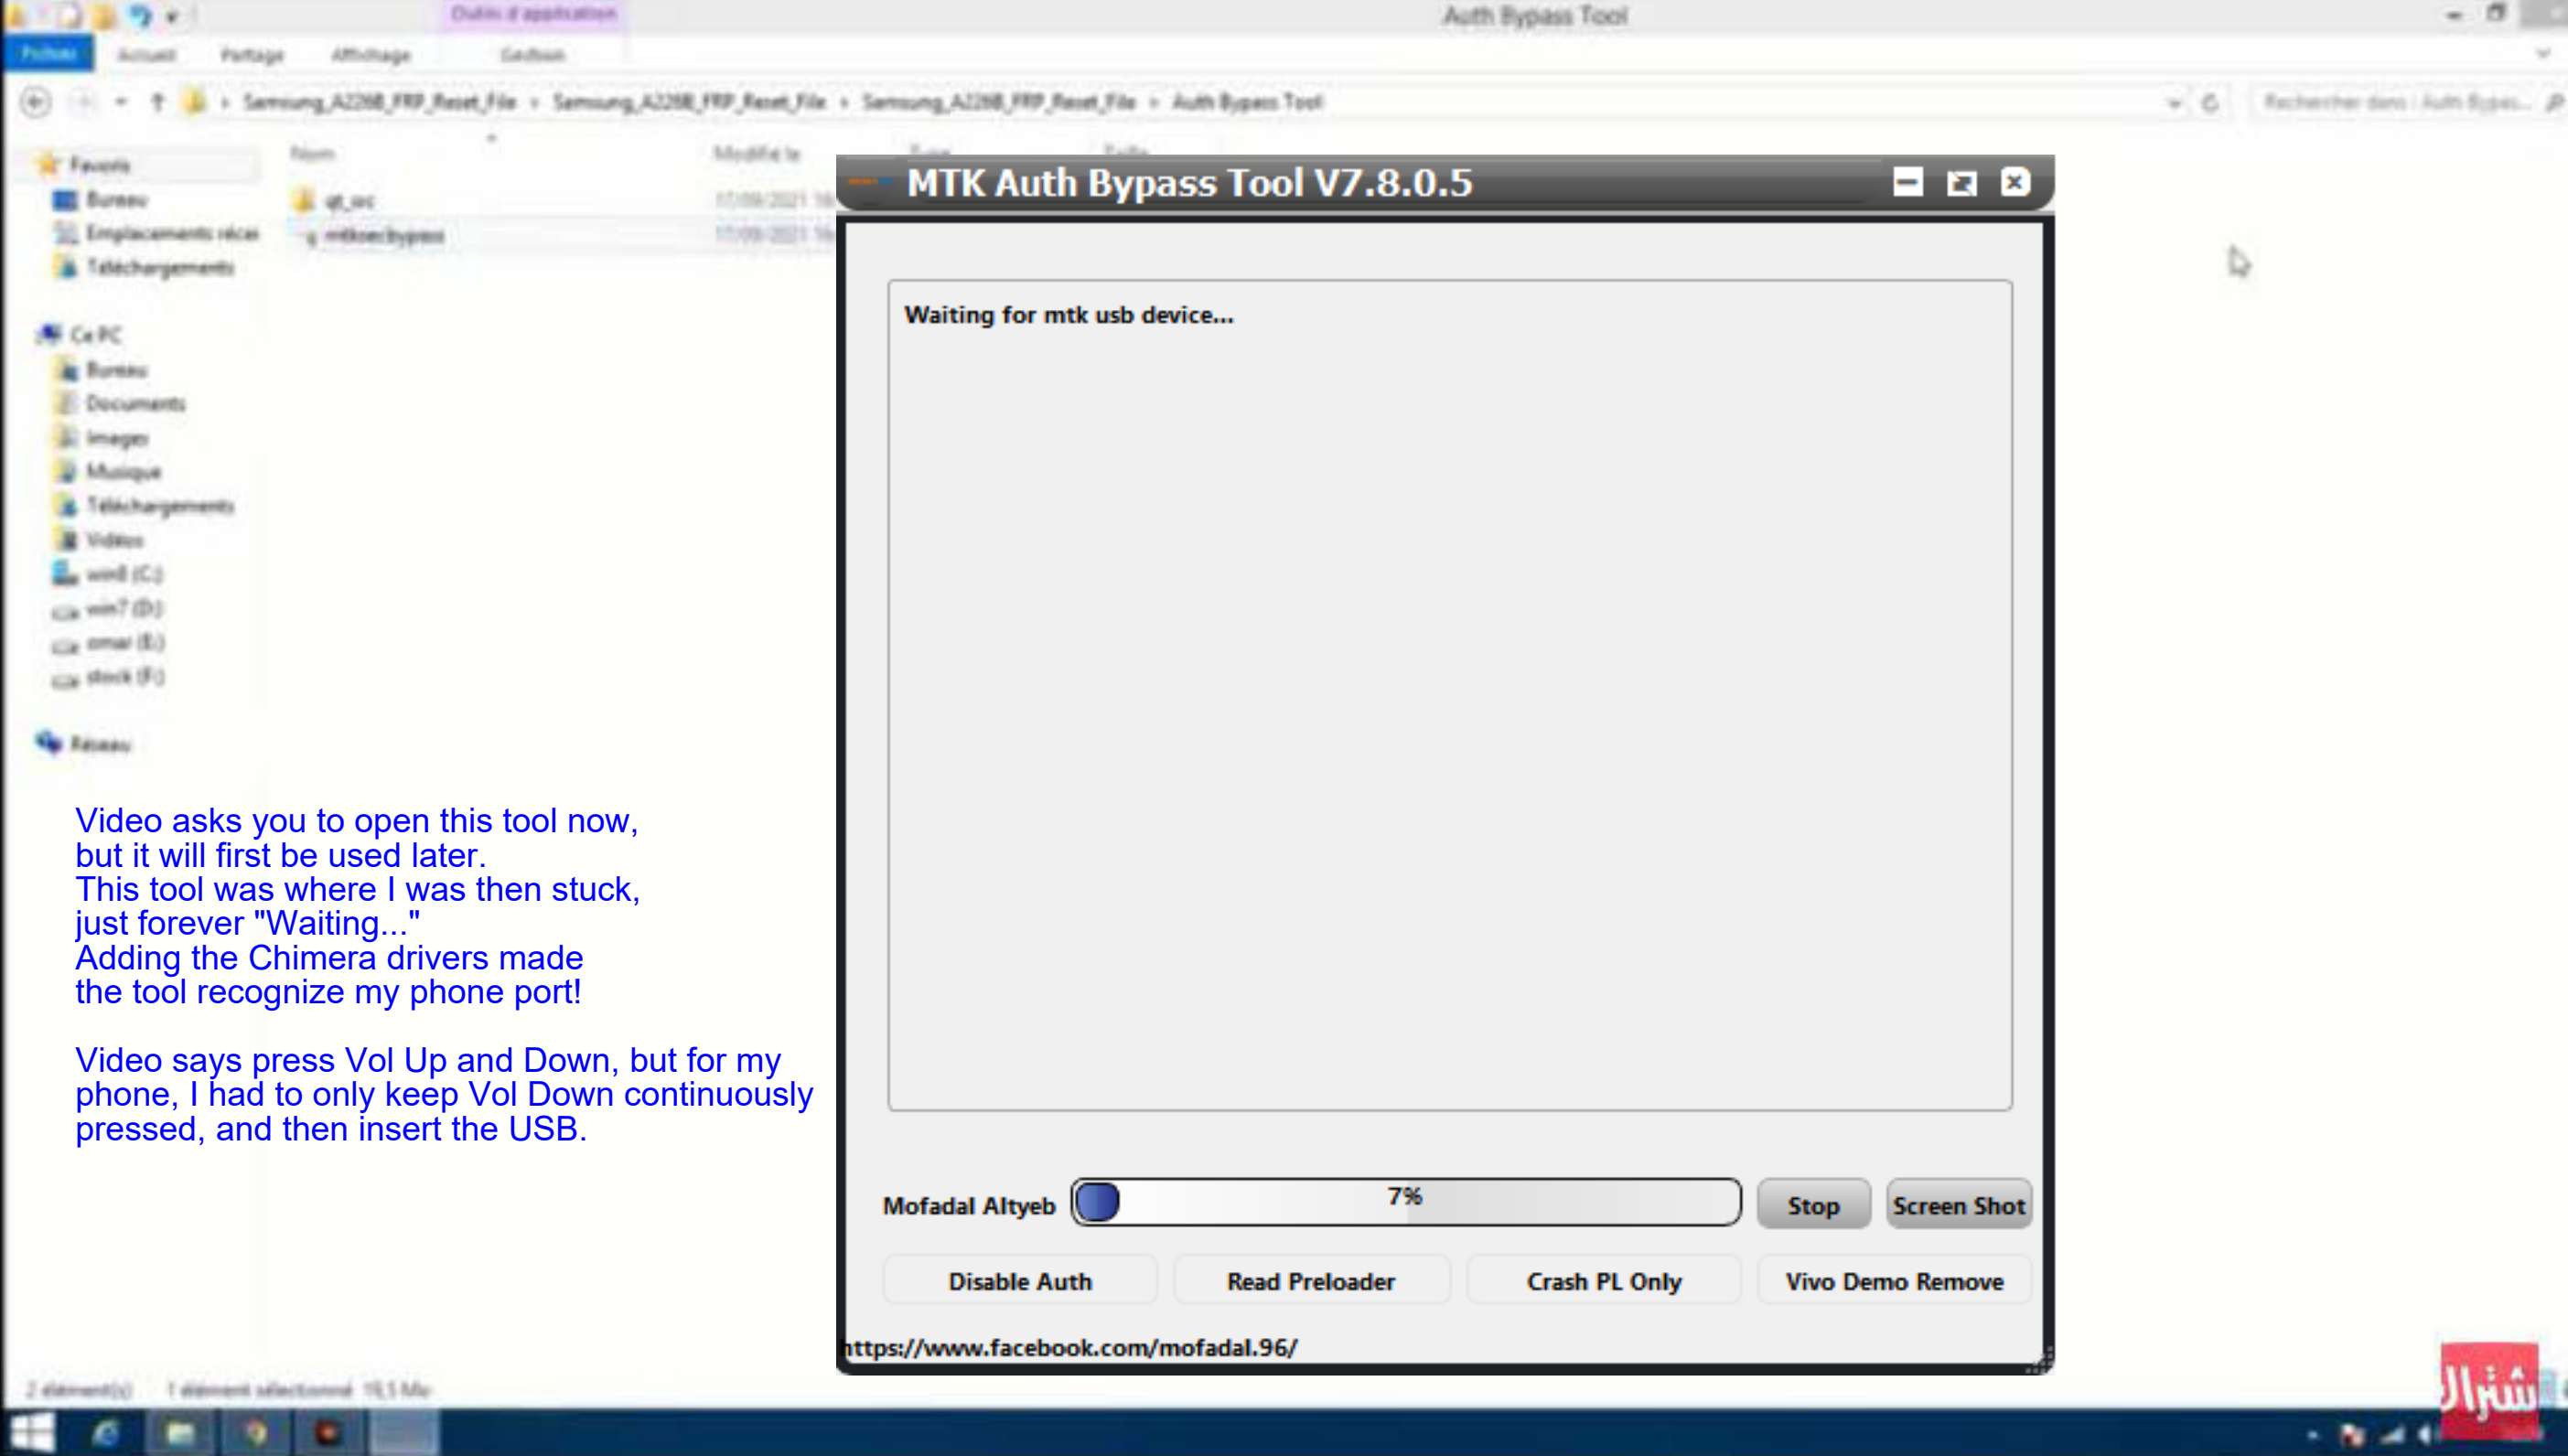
Outils d'application

Auth Bypass Tool

Fichier Accueil Partage Affichage Gestion

Samsung_A226B_FRP_Reset_File › Samsung_A226B_FRP_Reset_File › Samsung_A226B_FRP_Reset_File › Auth Bypass Tool

Rechercher dans : Auth Bypas...

Favoris
Bureau
Emplacements récen
Téléchargements

Ce PC
Bureau
Documents
Images
Musique
Téléchargements
Vidéos
win8 (C:)
win7 (D:)
omar (E:)
stock (F:)

Réseau

Nom
qt_src
mtksecbypass

Modifié le
17/09/2021
17/09/2021

MTK Auth Bypass Tool V7.8.0.5

Waiting for mtk usb device...

Mofadal Altyeb
7%
Stop
Screen Shot

Disable Auth
Read Preloader
Crash PL Only
Vivo Demo Remove

ttps://www.facebook.com/mofadal.96/

Video asks you to open this tool now, but it will first be used later.
This tool was where I was then stuck, just forever "Waiting..."
Adding the Chimera drivers made the tool recognize my phone port!

Video says press Vol Up and Down, but for my phone, I had to only keep Vol Down continuously pressed, and then insert the USB.

2 élément(s) 1 élément sélectionné 15,5 Mo

اشتراك